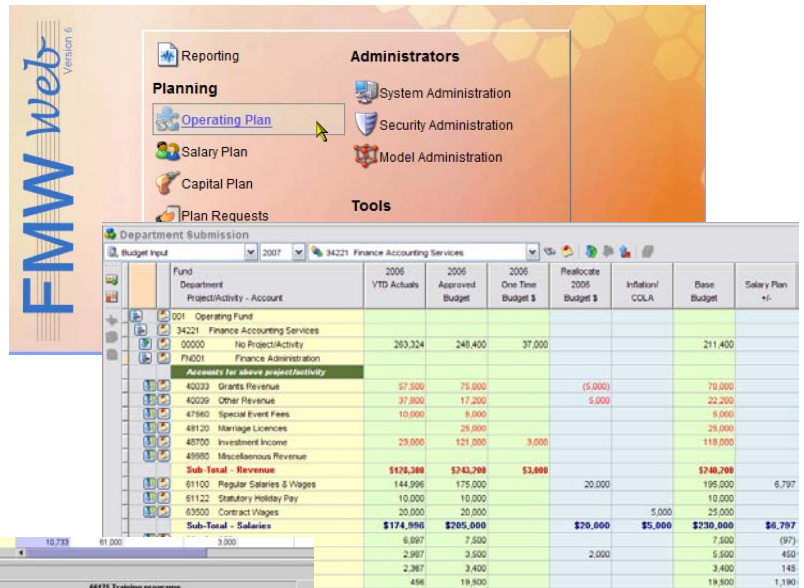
FMW web Version 6

Reporting
Planning
Operating Plan
Salary Plan
Capital Plan
Plan Requests

Administrators
System Administration
Security Administration
Model Administration

Tools

Department Submission
Budget Input | 2007 | 34221 Finance Accounting Services

| Fund Department Project/Activity - Account | 2006 YTD Actuals | 2006 Approved Budget | 2006 One Time Budget $ | Reallocate 2006 Budget $ | Inflation/ COLA | Base Budget | Salary Plan +/- |
|---|---|---|---|---|---|---|---|
| 001 Operating Fund | | | | | | | |
| 34221 Finance Accounting Services | | | | | | | |
| 00000 No Project/Activity | 263,324 | 248,400 | 37,000 | | | 211,400 | |
| FN001 Finance Administration | | | | | | | |
| Accounts for above project/activity | | | | | | | |
| 40033 Grants Revenue | 57,500 | 75,000 | | (5,000) | | 70,000 | |
| 40039 Other Revenue | 37,800 | 17,200 | | 5,000 | | 22,200 | |
| 47560 Special Event Fees | 10,000 | 5,000 | | | | 5,000 | |
| 48120 Marriage Licences | | 25,000 | | | | 25,000 | |
| 48700 Investment Income | 23,000 | 121,000 | 3,000 | | | 118,000 | |
| 49980 Miscellaneous Revenue | | | | | | | |
| Sub-Total - Revenue | $178,300 | $243,200 | $3,000 | | | $240,200 | |
| 61100 Regular Salaries & Wages | 144,996 | 175,000 | | 20,000 | | 195,000 | 6,797 |
| 61122 Statutory Holiday Pay | 10,000 | 10,000 | | | | 10,000 | |
| 63500 Contract Wages | 20,000 | 20,000 | | | 5,000 | 25,000 | |
| Sub-Total - Salaries | $174,996 | $205,000 | | $20,000 | $5,000 | $230,000 | $6,797 |
| | 6,897 | 7,500 | | | | 7,500 | (97) |
| | 2,987 | 3,500 | | 2,000 | | 5,500 | 450 |
| | 2,367 | 3,400 | | | | 3,400 | 145 |
| | 456 | 19,500 | | | | 19,500 | 1,190 |

10,733 61,000 3,000
66175 Training programs